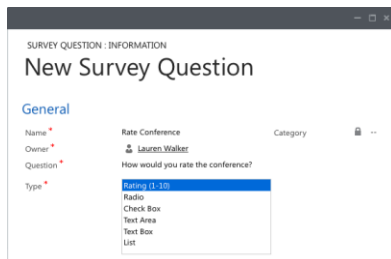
SURVEY QUESTION : INFORMATION

New Survey Question

General

Name *
Rate Conference

Category
--

Owner *
Lauren Walker

Question *
How would you rate the conference?

Type *
Rating (1-10)
Radio
Check Box
Text Area
Text Box
List